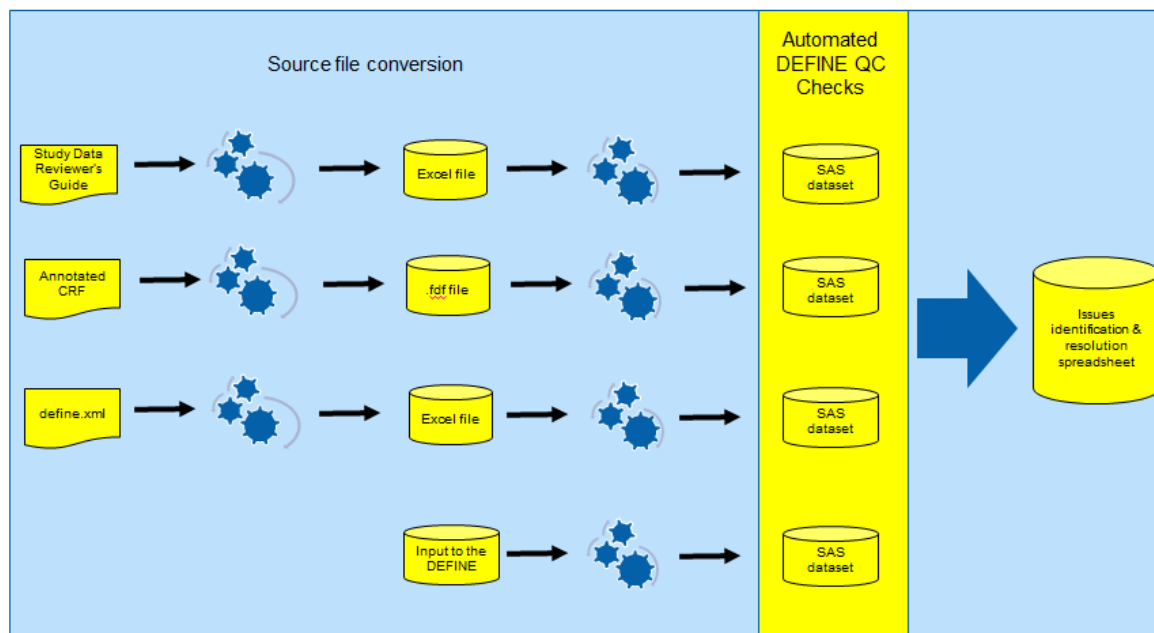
Source file conversion

Automated DEFINE QC Checks

Study Data Reviewer's Guide

Excel file

SAS dataset

Annotated CRF

.fdf file

SAS dataset

Issues identification & resolution spreadsheet

define.xml

Excel file

SAS dataset

Input to the DEFINE

SAS dataset